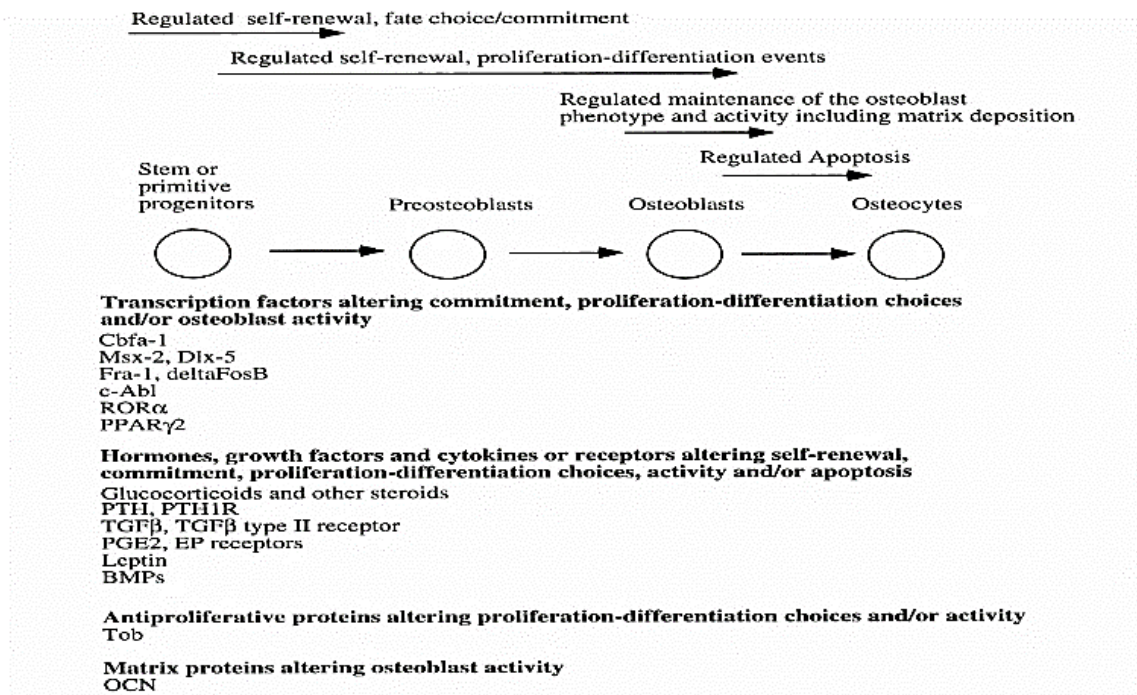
Regulated self-renewal, fate choice/commitment

Regulated self-renewal, proliferation-differentiation events

Regulated maintenance of the osteoblast phenotype and activity including matrix deposition

Regulated Apoptosis

Stem or primitive progenitors

Preosteoblasts

Osteoblasts

Osteocytes

**Transcription factors altering commitment, proliferation-differentiation choices and/or osteoblast activity**
Cbfa-1
Msx-2, Dlx-5
Fra-1, deltaFosB
c-Abl
ROR$\alpha$
PPAR$\gamma$2

**Hormones, growth factors and cytokines or receptors altering self-renewal, commitment, proliferation-differentiation choices, activity and/or apoptosis**
Glucocorticoids and other steroids
PTH, PTH1R
TGF$\beta$, TGF$\beta$ type II receptor
PGE2, EP receptors
Leptin
BMPs

**Antiproliferative proteins altering proliferation-differentiation choices and/or activity**
Tob

**Matrix proteins altering osteoblast activity**
OCN